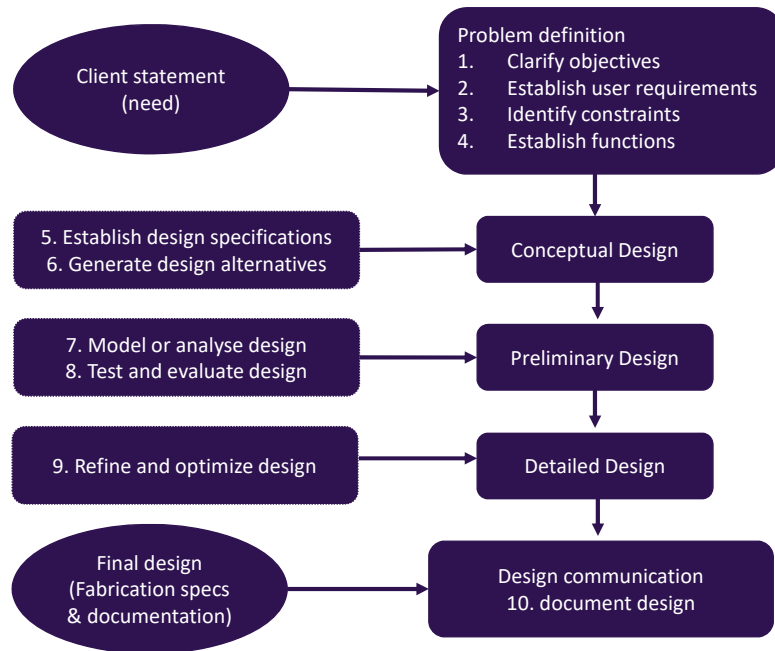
Client statement
(need)

Problem definition
1. Clarify objectives
2. Establish user requirements
3. Identify constraints
4. Establish functions

5. Establish design specifications
6. Generate design alternatives

Conceptual Design

7. Model or analyse design
8. Test and evaluate design

Preliminary Design

9. Refine and optimize design

Detailed Design

Final design
(Fabrication specs
& documentation)

Design communication
10. document design